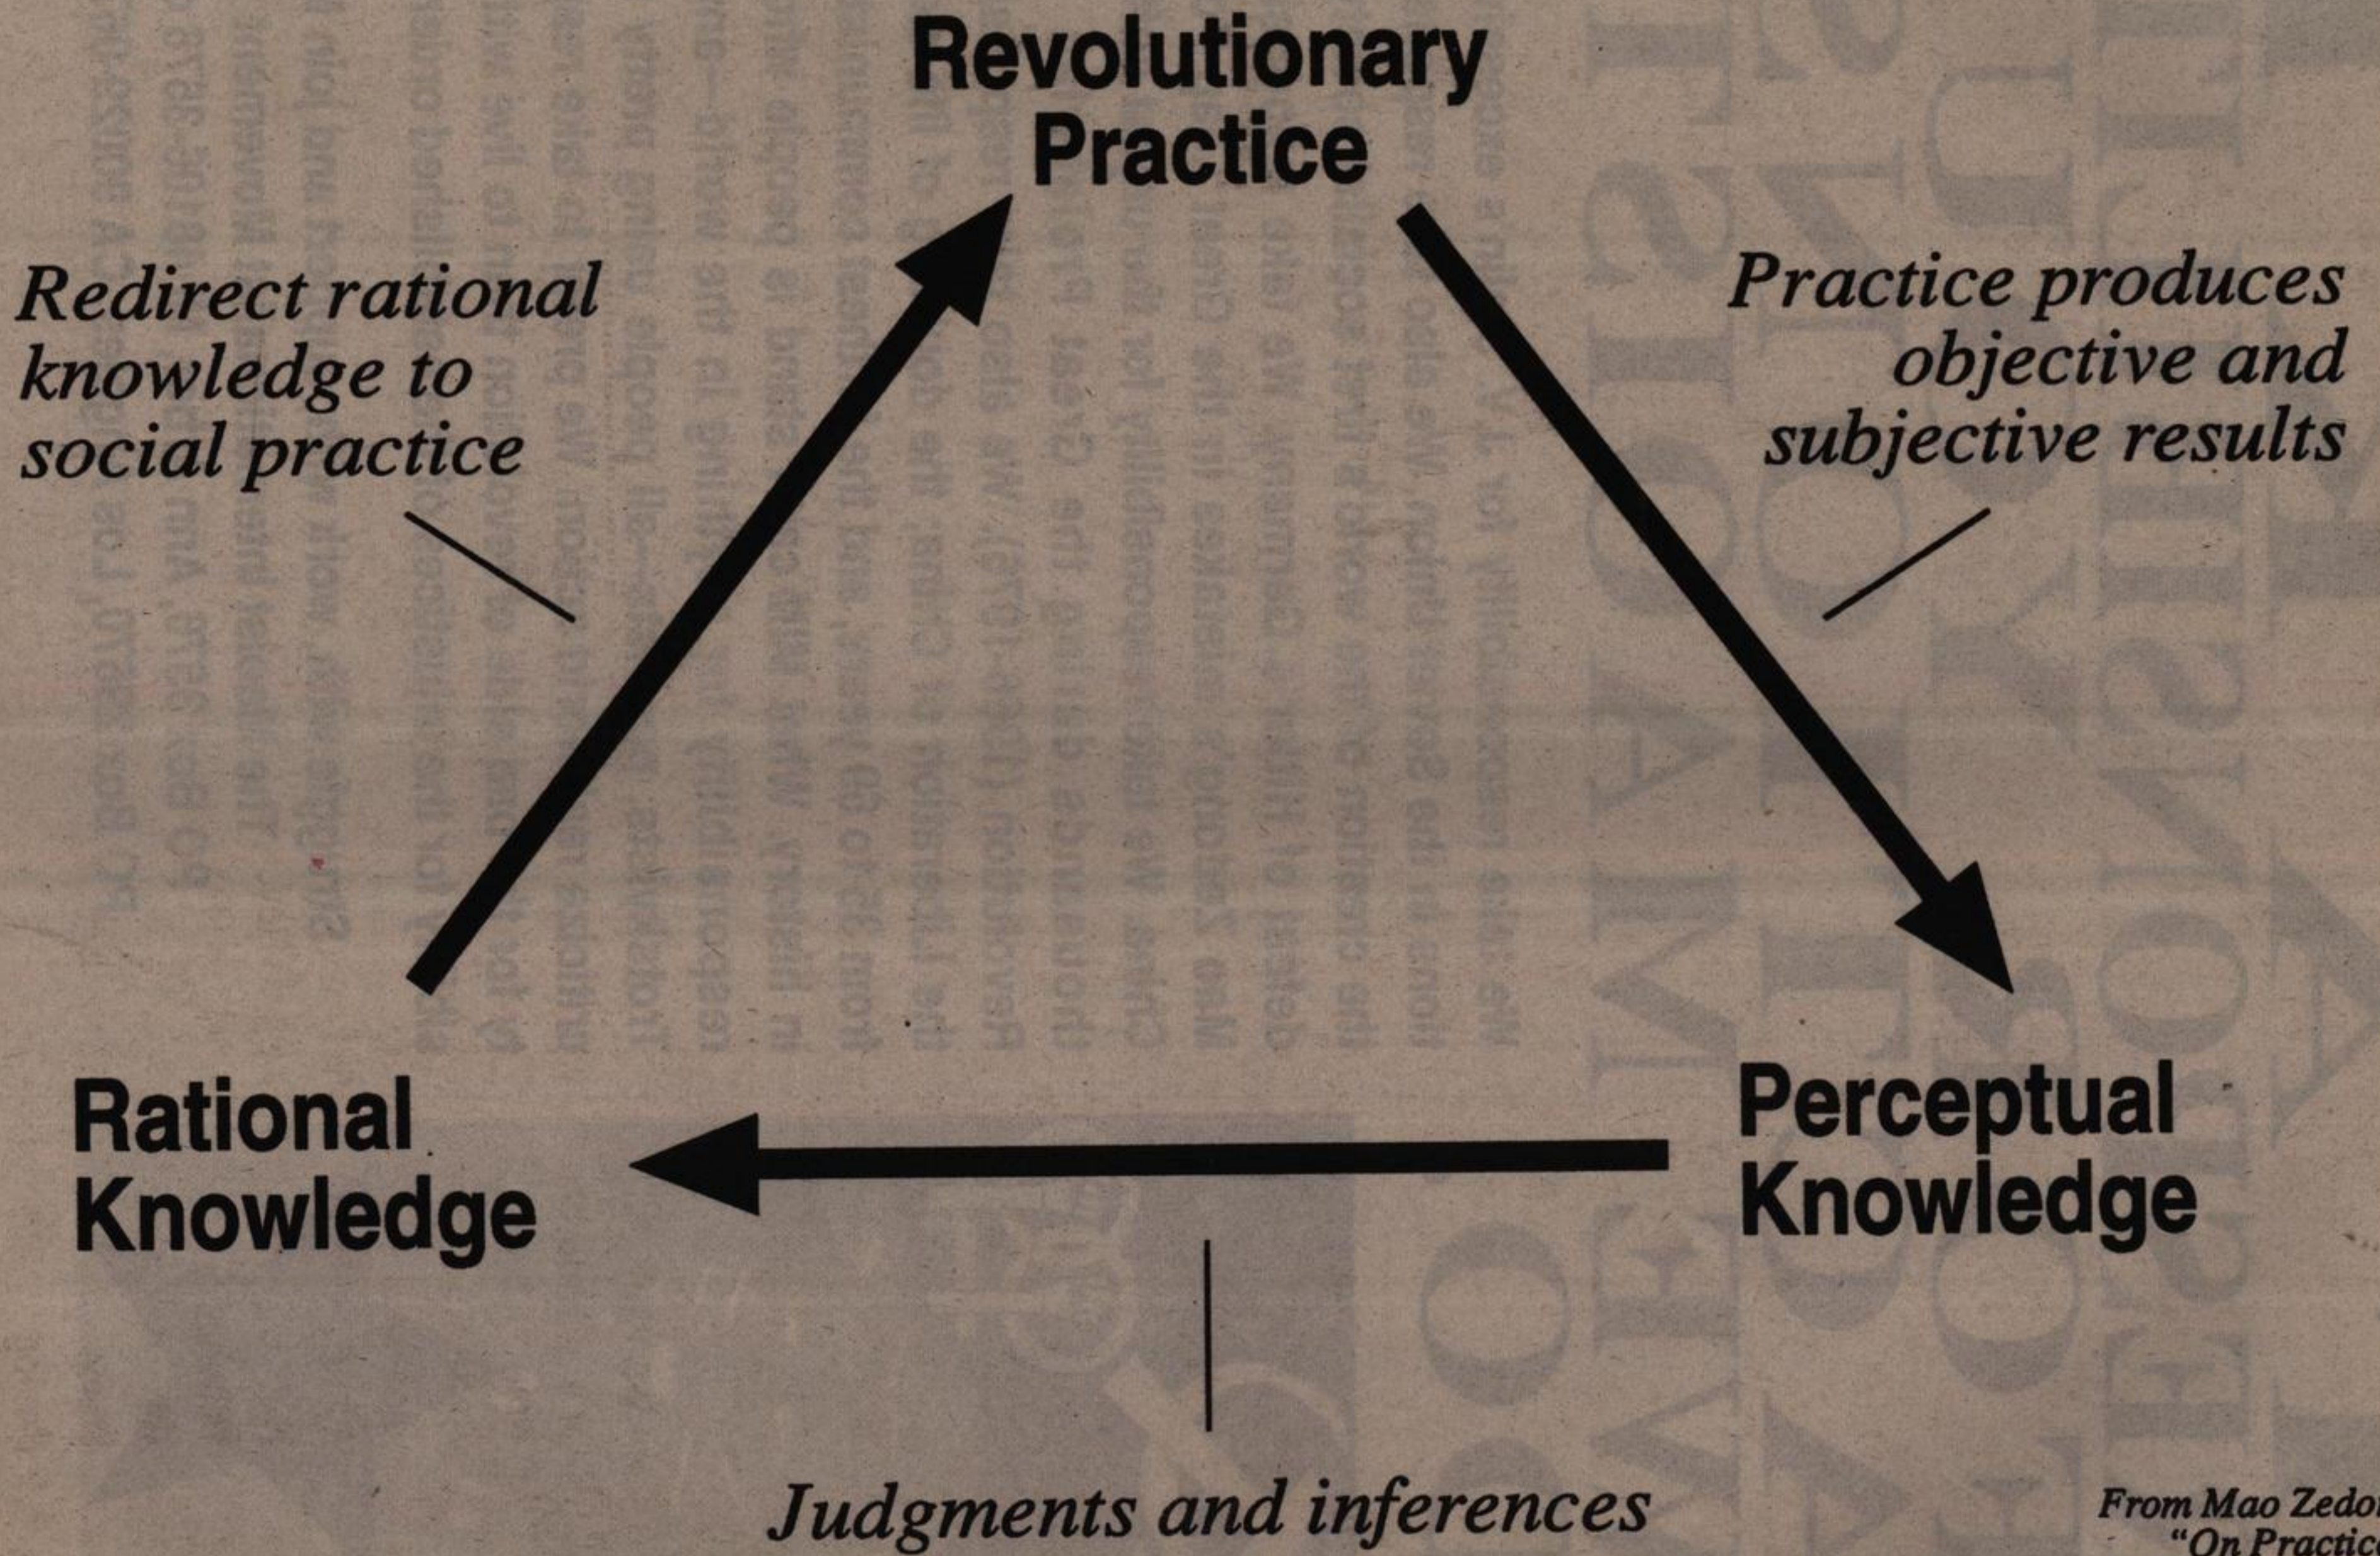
Revolutionary Practice

Redirect rational knowledge to social practice

Practice produces objective and subjective results

Rational Knowledge

Perceptual Knowledge

Judgments and inferences

From Mao Zedo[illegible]
"On Practic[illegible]